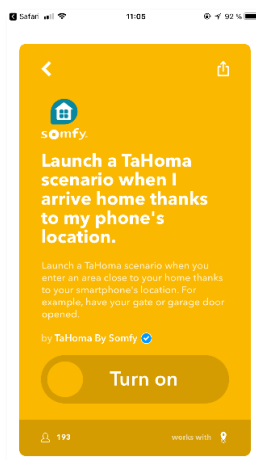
Safari 11:05 92 %

somfy.

Launch a TaHoma scenario when I arrive home thanks to my phone's location.

Launch a TaHoma scenario when you enter an area close to your home thanks to your smartphone's location. For example, have your gate or garage door opened.

by TaHoma By Somfy

Turn on

193

works with